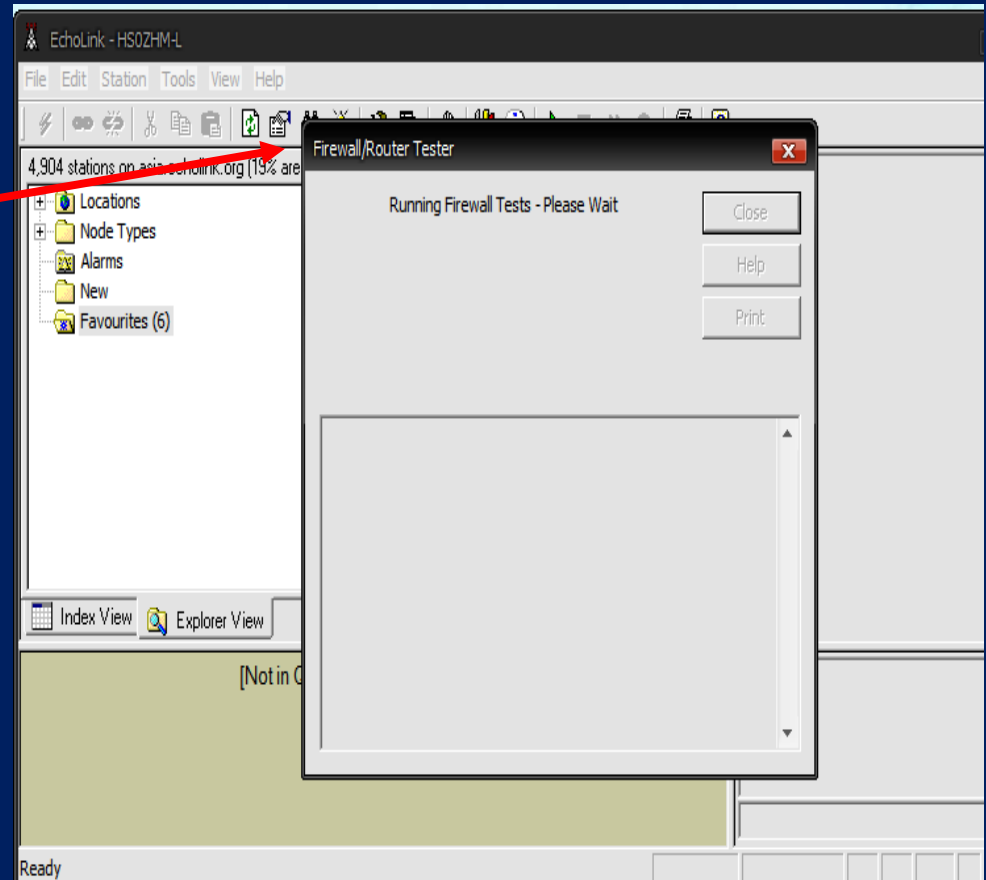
EchoLink - HS0ZHM-L

File Edit Station Tools View Help

4,904 stations on asia.echolink.org (19% are

Locations
Node Types
Alarms
New
Favourites (6)

Index View
Explorer View

[Not in C

Ready

Firewall/Router Tester

Running Firewall Tests - Please Wait

Close
Help
Print